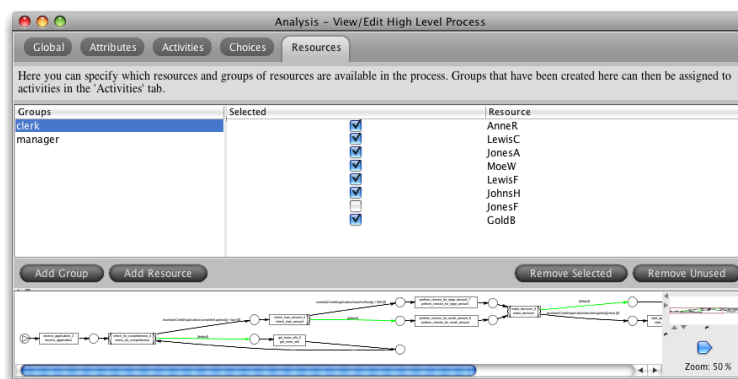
Analysis - View/Edit High Level Process

Global | Attributes | Activities | Choices | Resources

Here you can specify which resources and groups of resources are available in the process. Groups that have been created here can then be assigned to activities in the 'Activities' tab.

Groups
clerk
manager

| Selected | Resource |
|---|---|
| ☑ | AnneR |
| ☑ | LewisC |
| ☑ | JonesA |
| ☑ | MoeW |
| ☑ | LewisF |
| ☑ | JohnsH |
| ☐ | JonesF |
| ☑ | GoldB |

Add Group | Add Resource | Remove Selected | Remove Unused

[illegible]

Zoom: 50 %